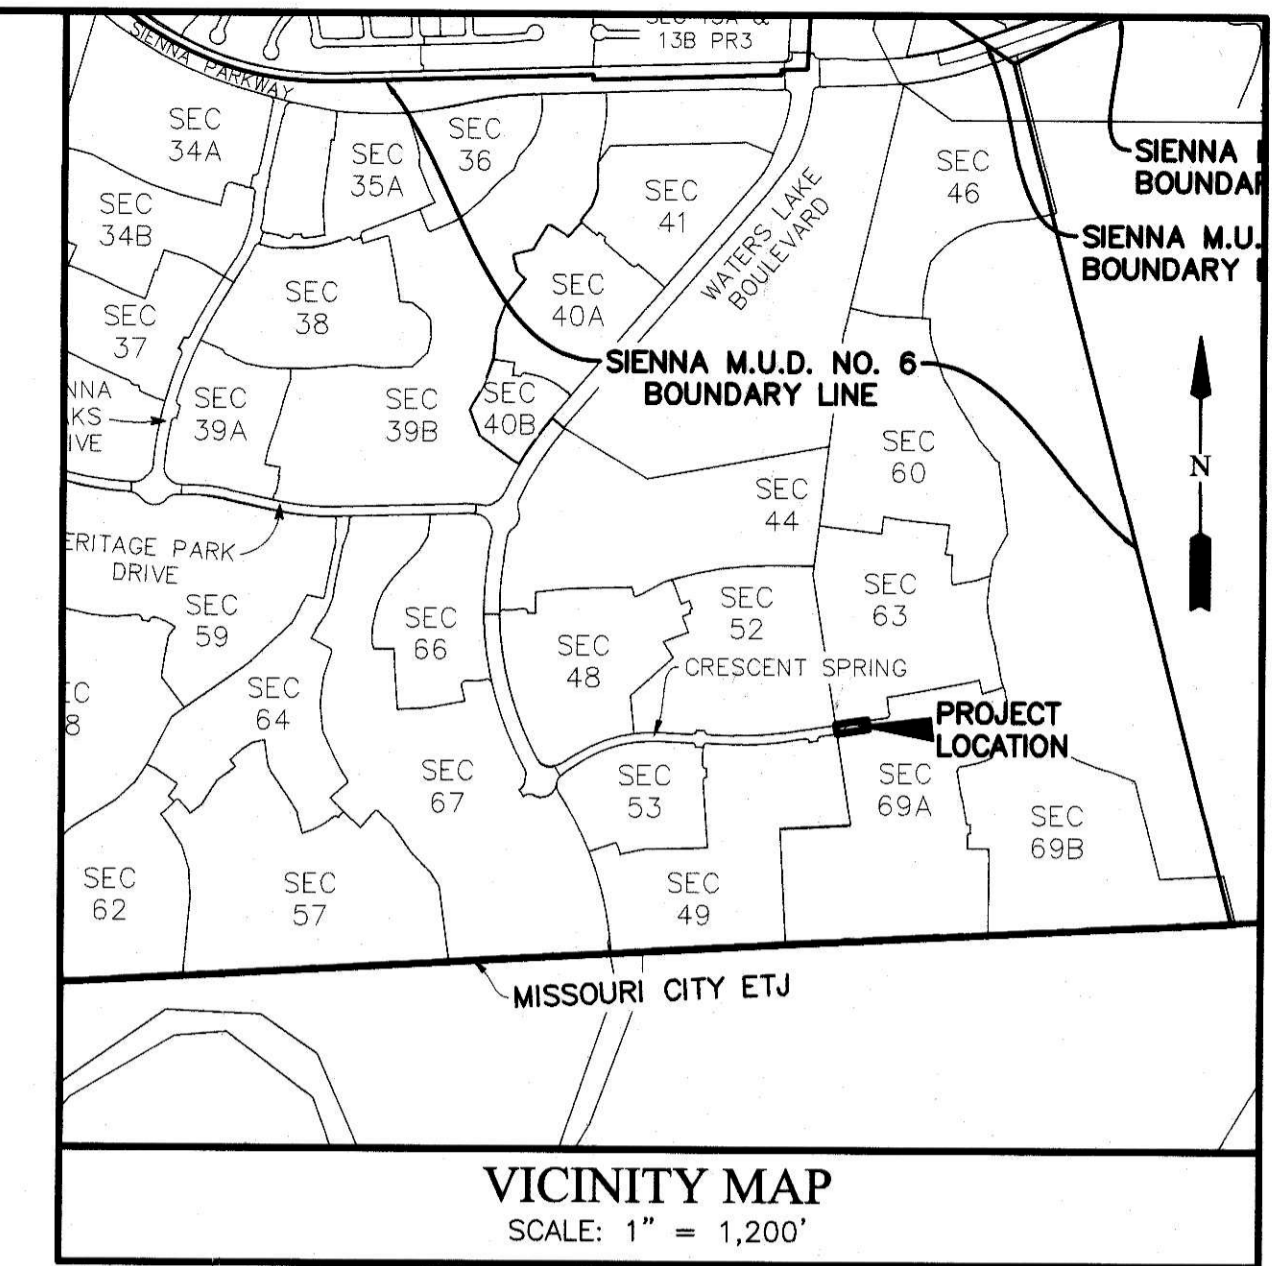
SEC 13A & 13B PR3

SIENNA PARKWAY

SEC 34A

SEC 35A

SEC 36

SEC 46

SIENNA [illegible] BOUNDAR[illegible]

SEC 34B

SEC 41

WATERS LAKE BOULEVARD

SIENNA M.U.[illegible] BOUNDARY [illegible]

SEC 38

SEC 40A

SEC 37

SIENNA M.U.D. NO. 6 BOUNDARY LINE

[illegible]NNA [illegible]KS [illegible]IVE

SEC 39A

SEC 39B

SEC 40B

N

SEC 60

SEC 44

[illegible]ERITAGE PARK DRIVE

SEC 59

SEC 66

SEC 52

SEC 63

SEC 48

CRESCENT SPRING

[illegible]C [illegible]8

SEC 64

PROJECT LOCATION

SEC 67

SEC 53

SEC 69A

SEC 69B

SEC 62

SEC 57

SEC 49

MISSOURI CITY ETJ

VICINITY MAP
SCALE: 1" = 1,200'